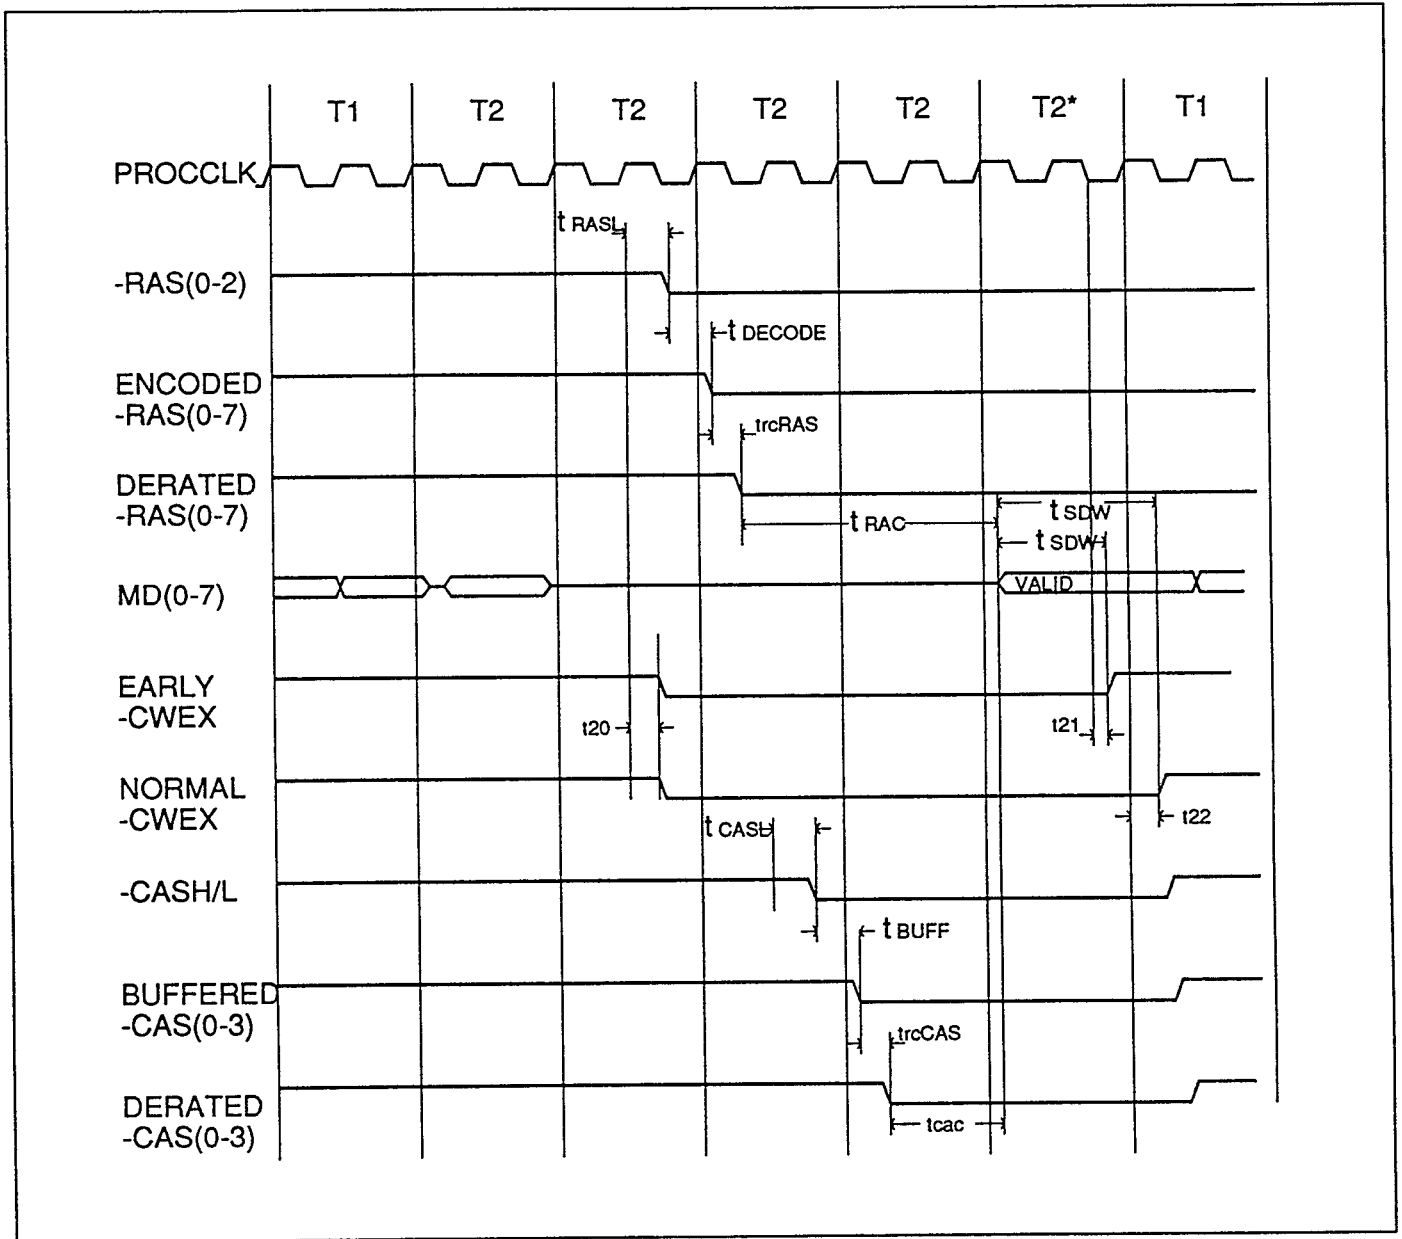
T1 T2 T2 T2 T2 T2* T1

PROCCLK

t RASL

-RAS(0-2)

t DECODE

ENCODED -RAS(0-7)

trcRAS

DERATED -RAS(0-7)

t SDW

t RAC

t SDW

MD(0-7)

VALID

EARLY -CWEX

t20

t21

NORMAL -CWEX

t CASH

t22

-CASH/L

t BUFF

BUFFERED -CAS(0-3)

trcCAS

DERATED -CAS(0-3)

tcac